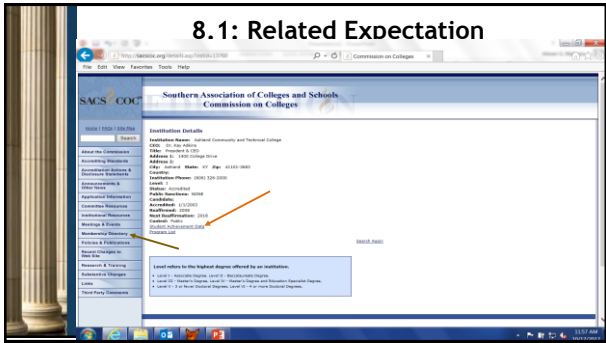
8.1: Related Expectation

http://sacscoc.org/details.asp?instid=13700

Commission on Colleges

File Edit View Favorites Tools Help

SACS COC

Southern Association of Colleges and Schools
Commission on Colleges

Home | FAQs | Site Map

Search

About the Commission
Accrediting Standards
Accreditation Actions & Disclosure Statements
Announcements & Other News
Applicant Information
Committee Resources
Institutional Resources
Meetings & Events
Membership Directory
Policies & Publications
Recent Changes to Web Site
Research & Training
Substantive Changes
Links
Third Party Comments

Institution Details

Institution Name: Ashland Community and Technical College
CEO: Dr. Kay Adkins
Title: President & CEO
Address 1: 1400 College Drive
Address 2:
City: Ashland State: KY Zip: 41101-3683
Country:
Institution Phone: (606) 326-2000
Level: I
Status: Accredited
Public Sanctions: NONE
Candidate:
Accredited: 1/1/2003
Reaffirmed: 2009
Next Reaffirmation: 2018
Control: Public
Student Achievement Data
Program List

Search Again

Level refers to the highest degree offered by an institution.

Level I – Associate Degree, Level II – Baccalaureate Degree,
Level III – Master's Degree, Level IV – Master's Degree and Education Specialist Degree,
Level V – 3 or fewer Doctoral Degrees, Level VI – 4 or more Doctoral Degrees.

11:57 AM
10/17/2013